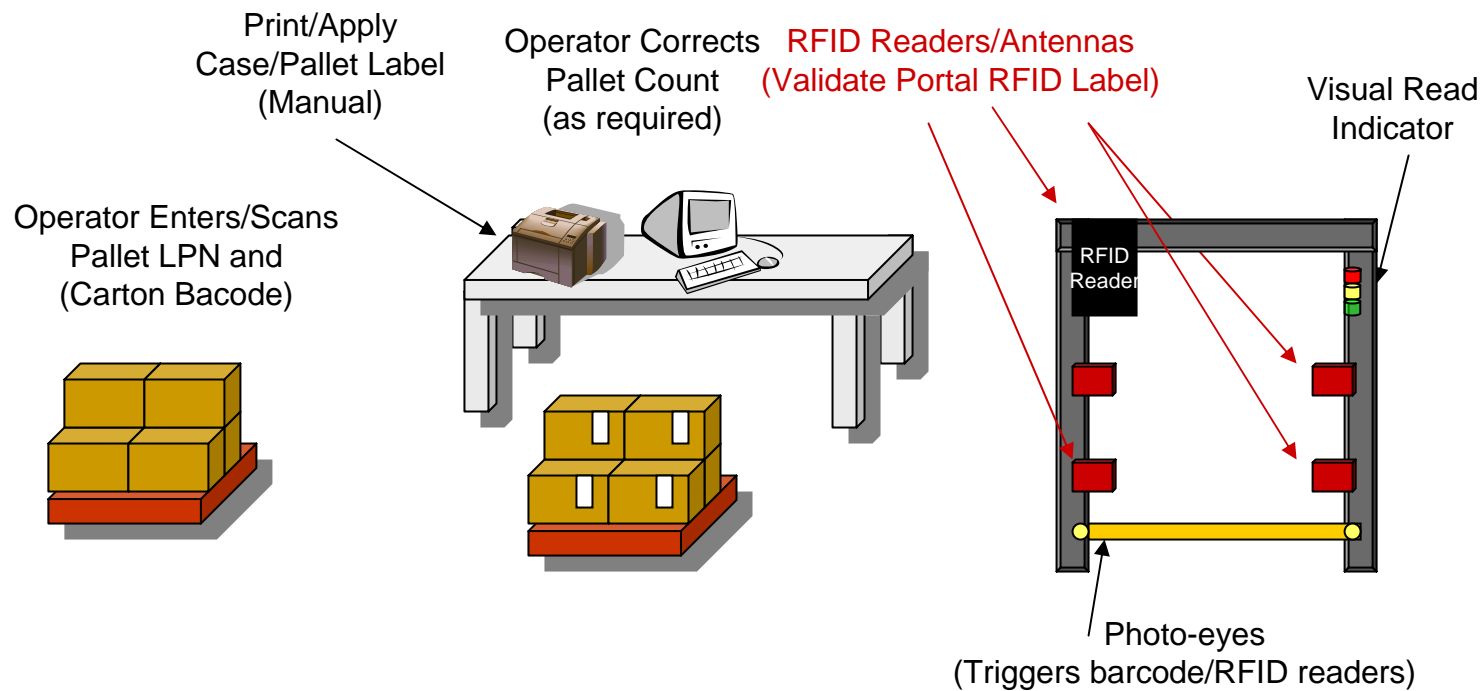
Print/Apply Case/Pallet Label (Manual)

Operator Corrects Pallet Count (as required)

RFID Readers/Antennas (Validate Portal RFID Label)

Visual Read Indicator

Operator Enters/Scans Pallet LPN and (Carton Bacode)

RFID Reader

Photo-eyes (Triggers barcode/RFID readers)